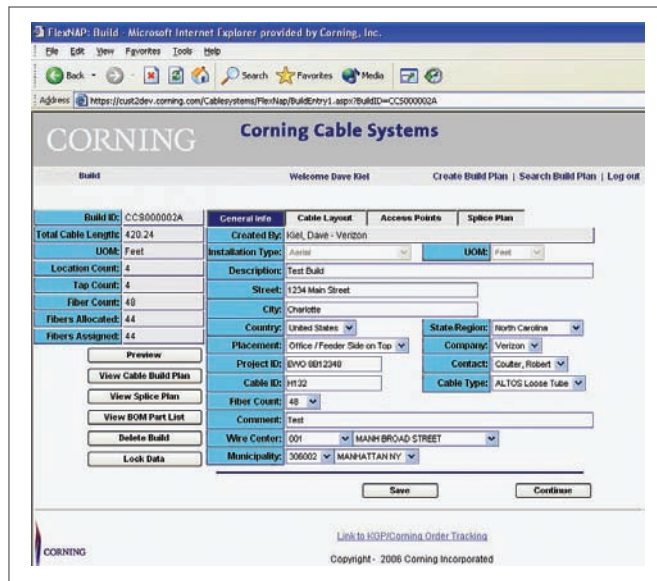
FlexNAP: Build - Microsoft Internet Explorer provided by Corning, Inc.

File Edit View Favorites Tools Help

Back Search Favorites Media

Address https://cust2dev.corning.com/Cablesystems/FlexNap/BuildEntry1.aspx?BuildID=CCS000002A

CORNING

Corning Cable Systems

Build

Welcome Dave Kiel

Create Build Plan | Search Build Plan | Log out

| | |
|---|---|
| Build ID: | CCS000002A |
| Total Cable Length: | 420.24 |
| UOM: | Feet |
| Location Count: | 4 |
| Tap Count: | 4 |
| Fiber Count: | 48 |
| Fibers Allocated: | 44 |
| Fibers Assigned: | 44 |

Preview

View Cable Build Plan

View Splice Plan

View BOM Part List

Delete Build

Lock Data

General Info | Cable Layout | Access Points | Splice Plan

Created By: Kiel, Dave - Verizon

Installation Type: Aerial

UOM: Feet

Description: Test Build

Street: 1234 Main Street

City: Charlotte

Country: United States

State/Region: North Carolina

Placement: Office / Feeder Side on Top

Company: Verizon

Project ID: BWO 8B12340

Contact: Coulter, Robert

Cable ID: H132

Cable Type: ALTOS Loose Tube

Fiber Count: 48

Comment: Test

Wire Center: 001 MANH BROAD STREET

Municipality: 306002 MANHATTAN NY

Save

Continue

CORNING

Link to KGP/Corning Order Tracking

Copyright - 2006 Corning Incorporated